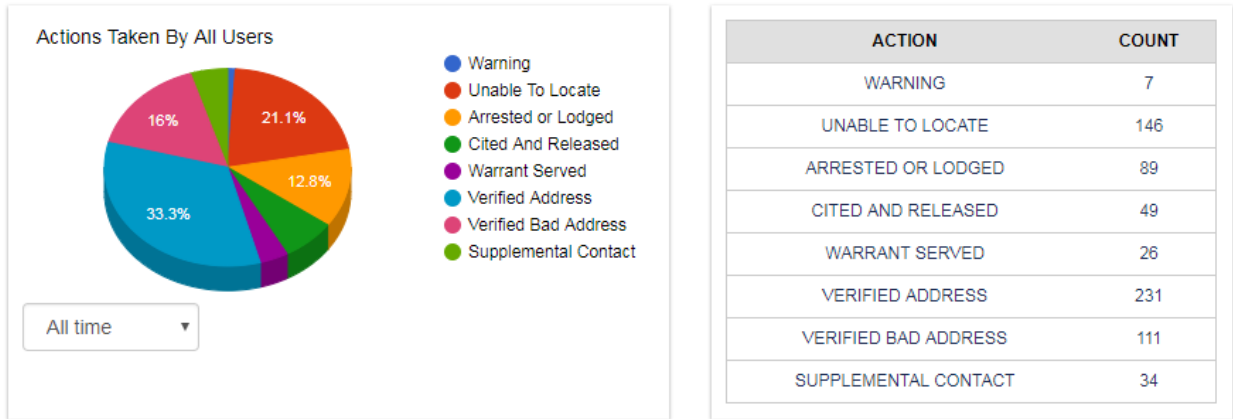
Actions Taken By All Users

21.1%
12.8%
33.3%
16%

Warning
Unable To Locate
Arrested or Lodged
Cited And Released
Warrant Served
Verified Address
Verified Bad Address
Supplemental Contact

All time ▾

| ACTION | COUNT |
|---|---|
| WARNING | 7 |
| UNABLE TO LOCATE | 146 |
| ARRESTED OR LODGED | 89 |
| CITED AND RELEASED | 49 |
| WARRANT SERVED | 26 |
| VERIFIED ADDRESS | 231 |
| VERIFIED BAD ADDRESS | 111 |
| SUPPLEMENTAL CONTACT | 34 |